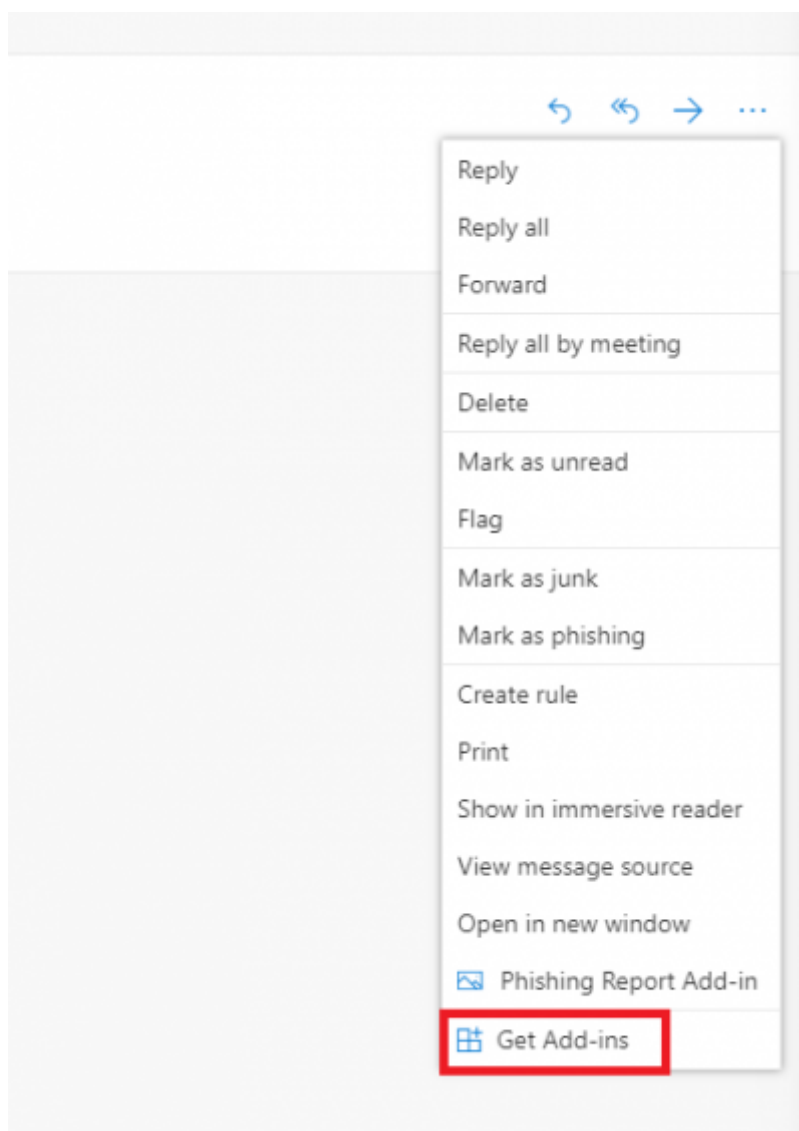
Reply
Reply all
Forward
Reply all by meeting
Delete
Mark as unread
Flag
Mark as junk
Mark as phishing
Create rule
Print
Show in immersive reader
View message source
Open in new window
Phishing Report Add-in
Get Add-ins